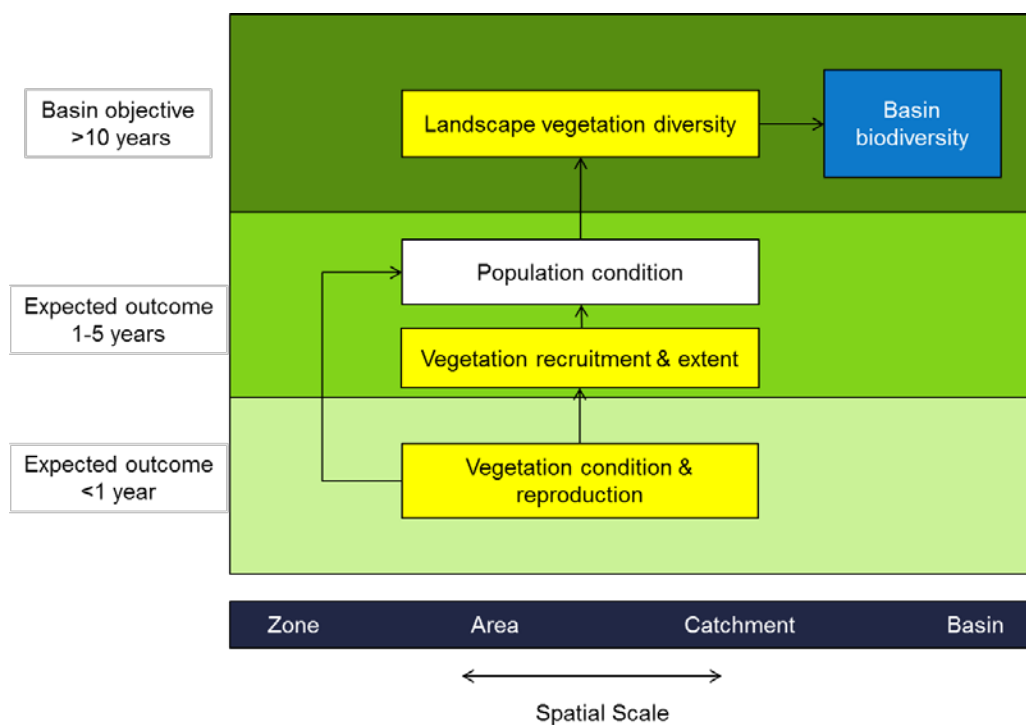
Basin objective >10 years

Landscape vegetation diversity

Basin biodiversity

Expected outcome 1-5 years

Population condition

Vegetation recruitment & extent

Expected outcome <1 year

Vegetation condition & reproduction

Zone

Area

Catchment

Basin

Spatial Scale